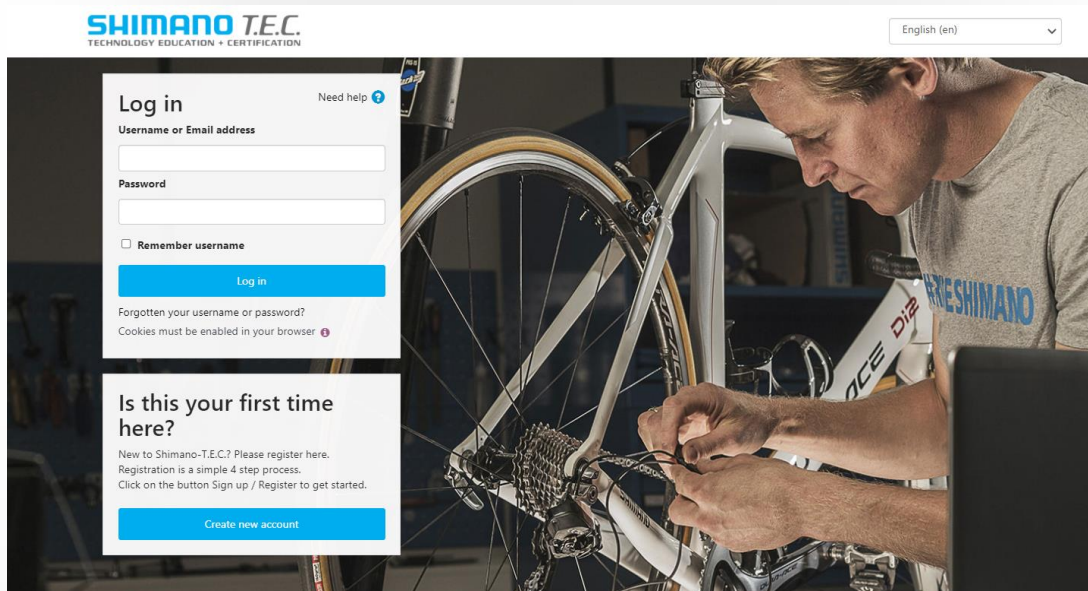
SHIMANO T.E.C.
TECHNOLOGY EDUCATION + CERTIFICATION

English (en)

Log in

Need help

Username or Email address

Password

Remember username

Log in

Forgotten your username or password?

Cookies must be enabled in your browser

Is this your first time here?

New to Shimano-T.E.C.? Please register here.
Registration is a simple 4 step process.
Click on the button Sign up / Register to get started.

Create new account

SHIMANO

Di2